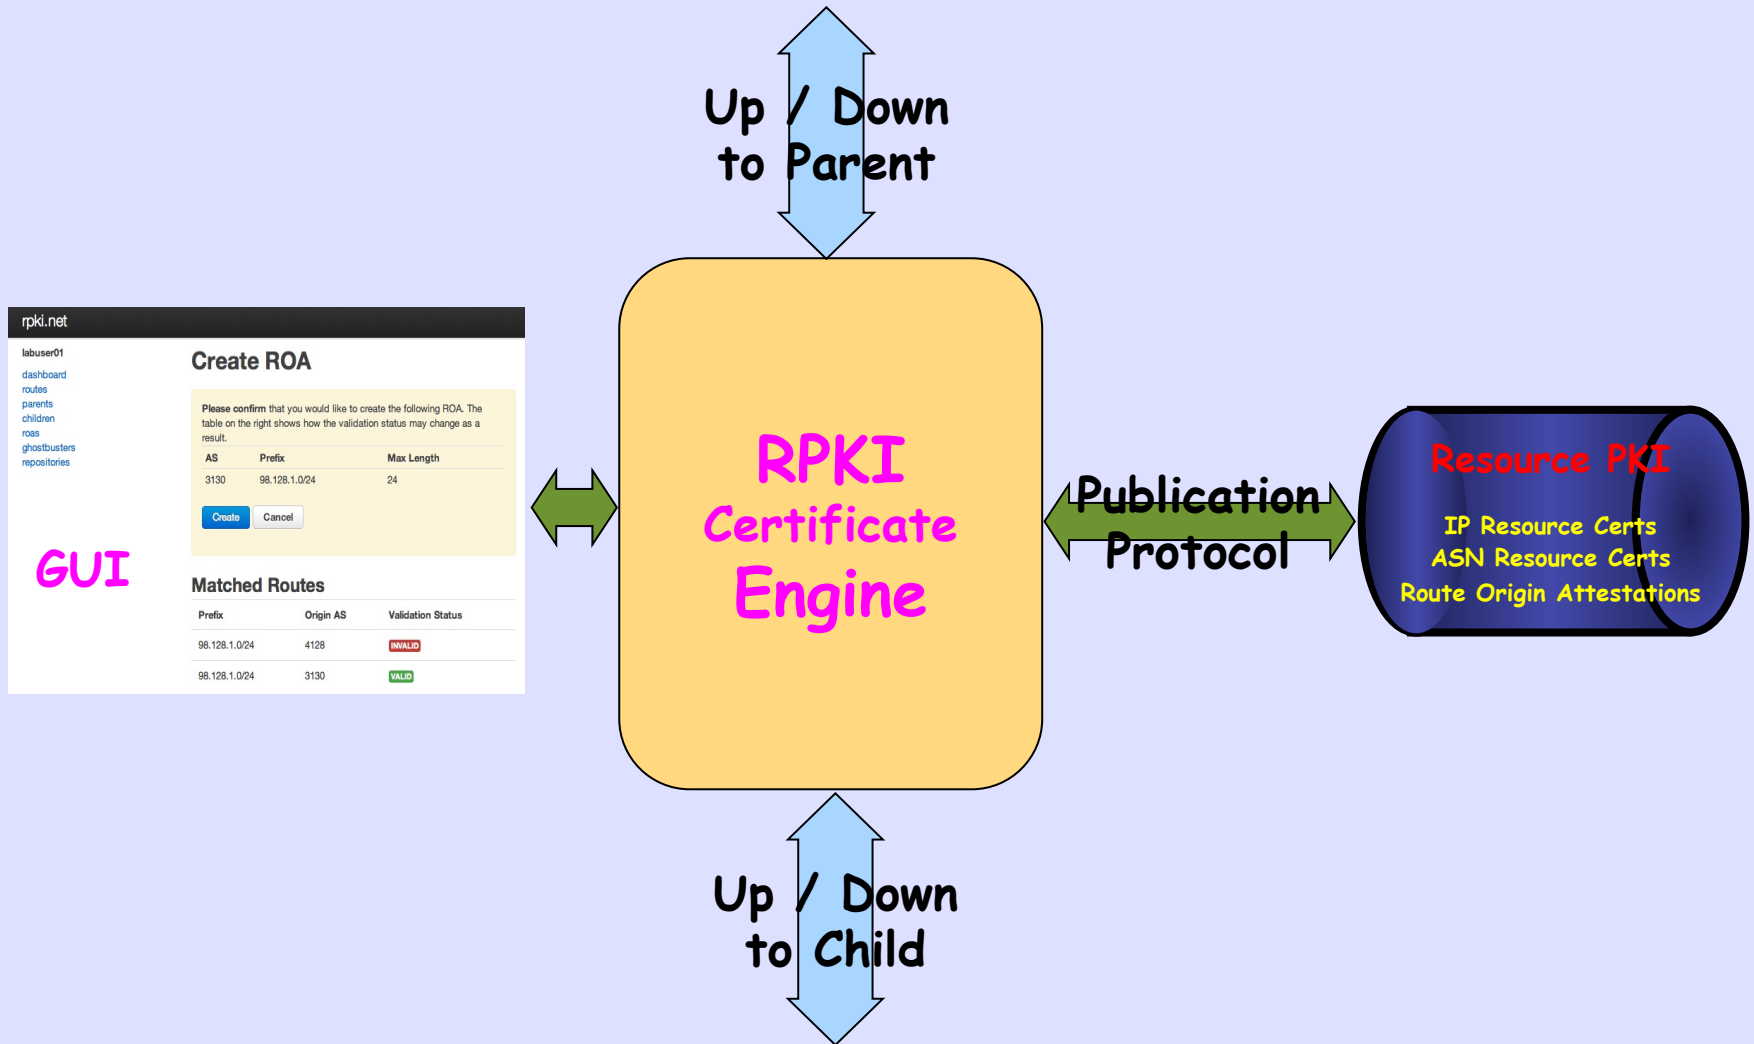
Up / Down to Parent

rpki.net

labuser01

dashboard
routes
parents
children
roas
ghostbusters
repositories

Create ROA

Please confirm that you would like to create the following ROA. The table on the right shows how the validation status may change as a result.

| AS | Prefix | Max Length |
|---|---|---|
| 3130 | 98.128.1.0/24 | 24 |

Create Cancel

Matched Routes

| Prefix | Origin AS | Validation Status |
|---|---|---|
| 98.128.1.0/24 | 4128 | INVALID |
| 98.128.1.0/24 | 3130 | VALID |

GUI

RPKI Certificate Engine

Publication Protocol

Resource PKI

IP Resource Certs
ASN Resource Certs
Route Origin Attestations

Up / Down to Child